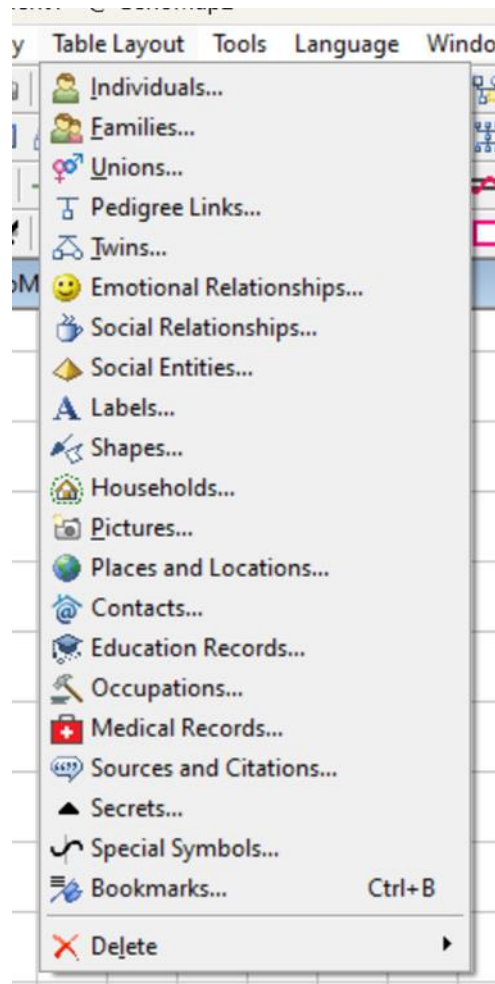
y Table Layout Tools Language Windo

Individuals...
Families...
Unions...
Pedigree Links...
Twins...
Emotional Relationships...
Social Relationships...
Social Entities...
Labels...
Shapes...
Households...
Pictures...
Places and Locations...
Contacts...
Education Records...
Occupations...
Medical Records...
Sources and Citations...
Secrets...
Special Symbols...
Bookmarks... Ctrl+B
Delete